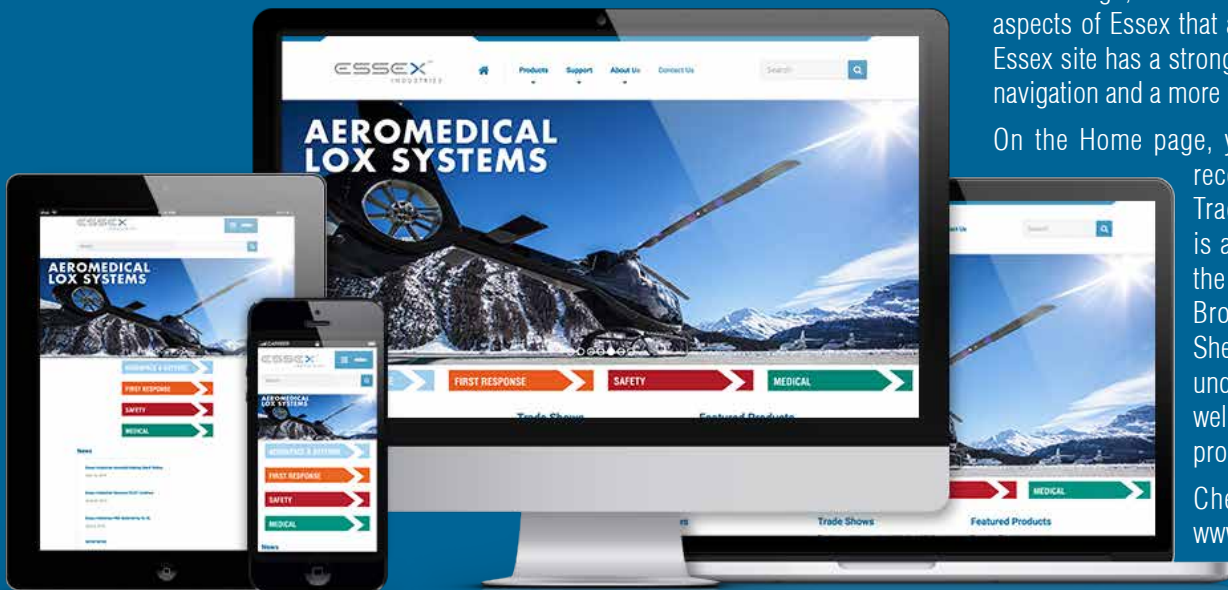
aspects of Essex that a
Essex site has a strong
navigation and a more

On the Home page, y
rec
Tra
is a
the
Bro
She
und
wel
pro

Che
www

ESSEX INDUSTRIES
Products Support About Us Contact Us
Search

AEROMEDICAL LOX SYSTEMS

FIRST RESPONSE
SAFETY
MEDICAL
Trade Shows
Featured Products

ESSEX
AEROMEDICAL LOX SYSTEMS
AEROSPACE & DEFENSE
FIRST RESPONSE
SAFETY
MEDICAL
News

ESSEX
AEROMEDICAL LOX SYSTEMS
AEROSPACE & DEFENSE
FIRST RESPONSE
SAFETY
MEDICAL
News

Contact Us
Search
MEDICAL
Trade Shows
Featured Products